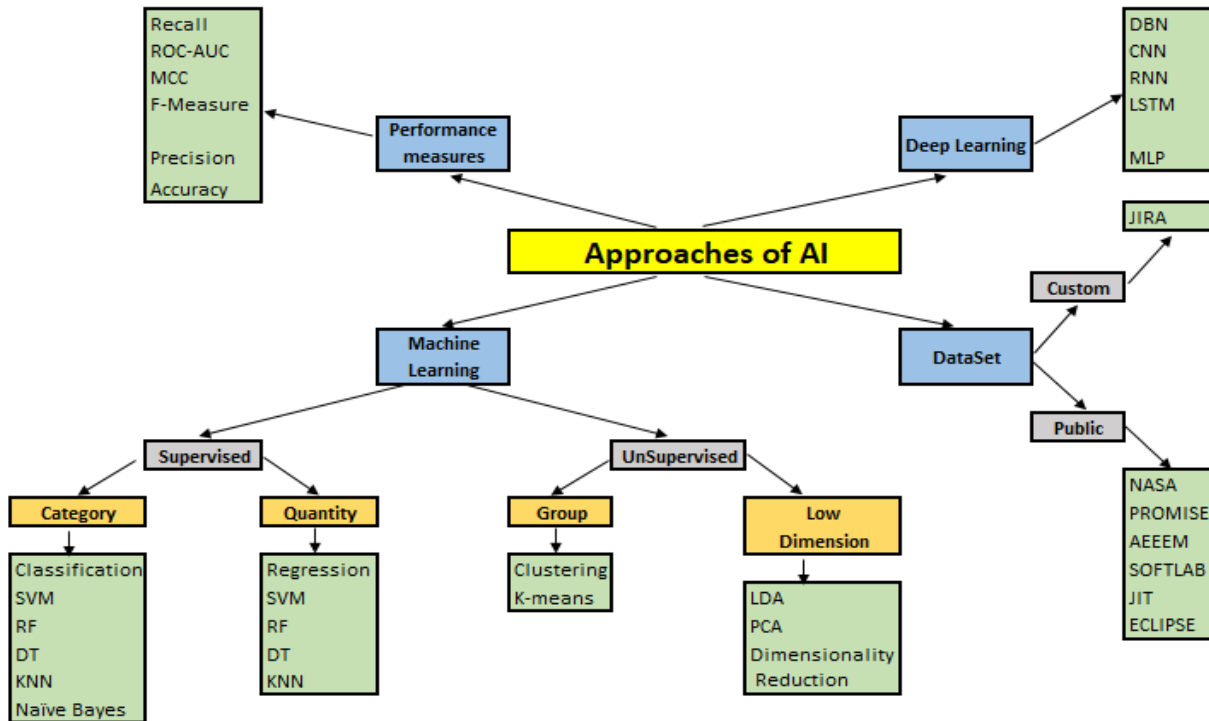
Recall
ROC-AUC
MCC
F-Measure
Precision
Accuracy

Performance measures

Approaches of AI

Deep Learning

DBN
CNN
RNN
LSTM
MLP

JIRA

Custom

DataSet

Public

NASA
PROMISE
AEEEM
SOFTLAB
JIT
ECLIPSE

Machine Learning

Supervised

UnSupervised

Category

Classification
SVM
RF
DT
KNN
Naïve Bayes

Quantity

Regression
SVM
RF
DT
KNN

Group

Clustering
K-means

Low Dimension

LDA
PCA
Dimensionality Reduction